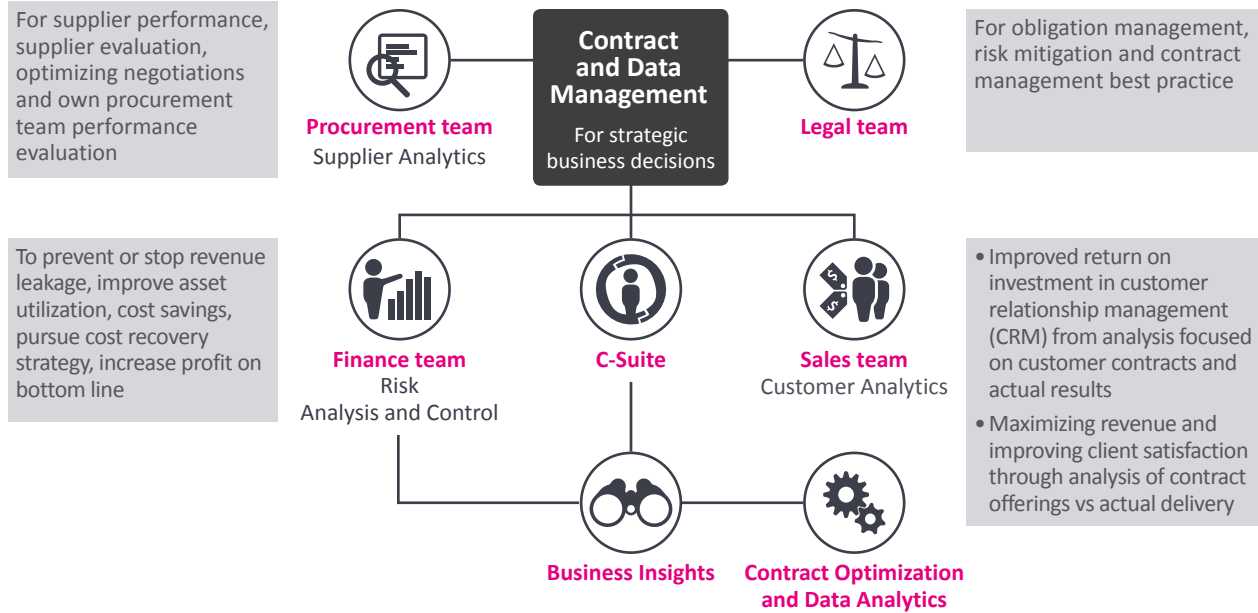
For supplier performance, supplier evaluation, optimizing negotiations and own procurement team performance evaluation

Procurement team
Supplier Analytics

Contract and Data Management
For strategic business decisions

Legal team

For obligation management, risk mitigation and contract management best practice

To prevent or stop revenue leakage, improve asset utilization, cost savings, pursue cost recovery strategy, increase profit on bottom line

Finance team
Risk Analysis and Control

C-Suite

Sales team
Customer Analytics

• Improved return on investment in customer relationship management (CRM) from analysis focused on customer contracts and actual results
• Maximizing revenue and improving client satisfaction through analysis of contract offerings vs actual delivery

Business Insights

Contract Optimization and Data Analytics